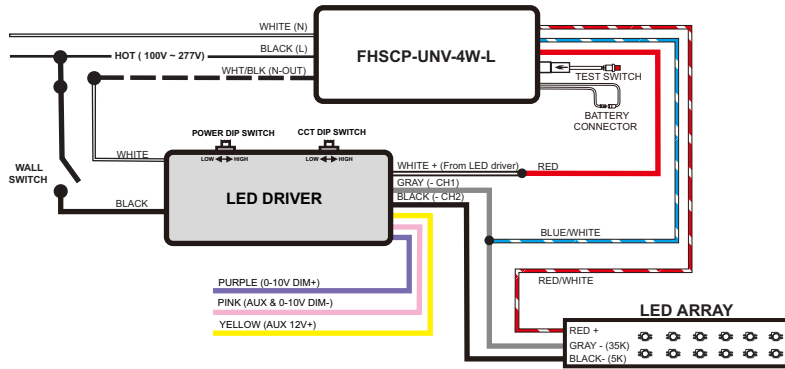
WHITE (N)

HOT ( 100V ~ 277V)

BLACK (L)

WHT/BLK (N-OUT)

FHSCP-UNV-4W-L

TEST SWITCH

BATTERY CONNECTOR

WALL SWITCH

POWER DIP SWITCH

CCT DIP SWITCH

LOW HIGH

LOW HIGH

WHITE

BLACK

LED DRIVER

WHITE + (From LED driver)

RED

GRAY (- CH1)

BLACK (- CH2)

BLUE/WHITE

RED/WHITE

PURPLE (0-10V DIM+)

PINK (AUX & 0-10V DIM-)

YELLOW (AUX 12V+)

LED ARRAY

RED +

GRAY - (35K)

BLACK- (5K)